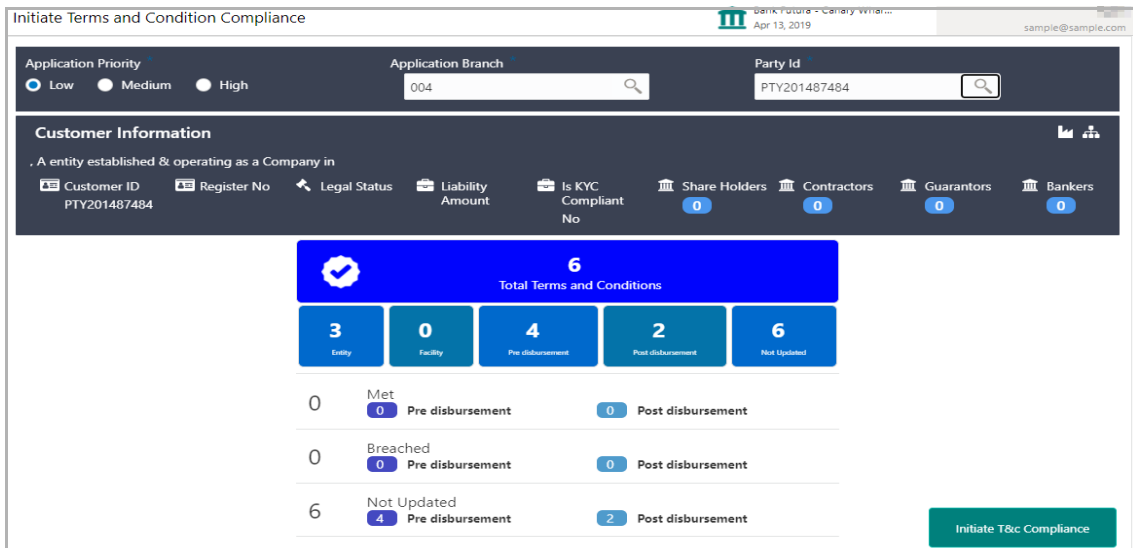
Initiate Terms and Condition Compliance

Bank Futura - Canary Whar...
Apr 13, 2019

sample@sample.com

Application Priority *
Low Medium High

Application Branch *
004

Party Id *
PTY201487484

Customer Information

. A entity established & operating as a Company in

Customer ID
PTY201487484

Register No

Legal Status

Liability Amount

Is KYC Compliant
No

Share Holders
0

Contractors
0

Guarantors
0

Bankers
0

6
Total Terms and Conditions

| 3 | 0 | 4 | 2 | 6 |
|---|---|---|---|---|
| Entity | Facility | Pre disbursement | Post disbursement | Not Updated |

0
Met
0 Pre disbursement
0 Post disbursement

0
Breached
0 Pre disbursement
0 Post disbursement

6
Not Updated
4 Pre disbursement
2 Post disbursement

Initiate T&c Compliance